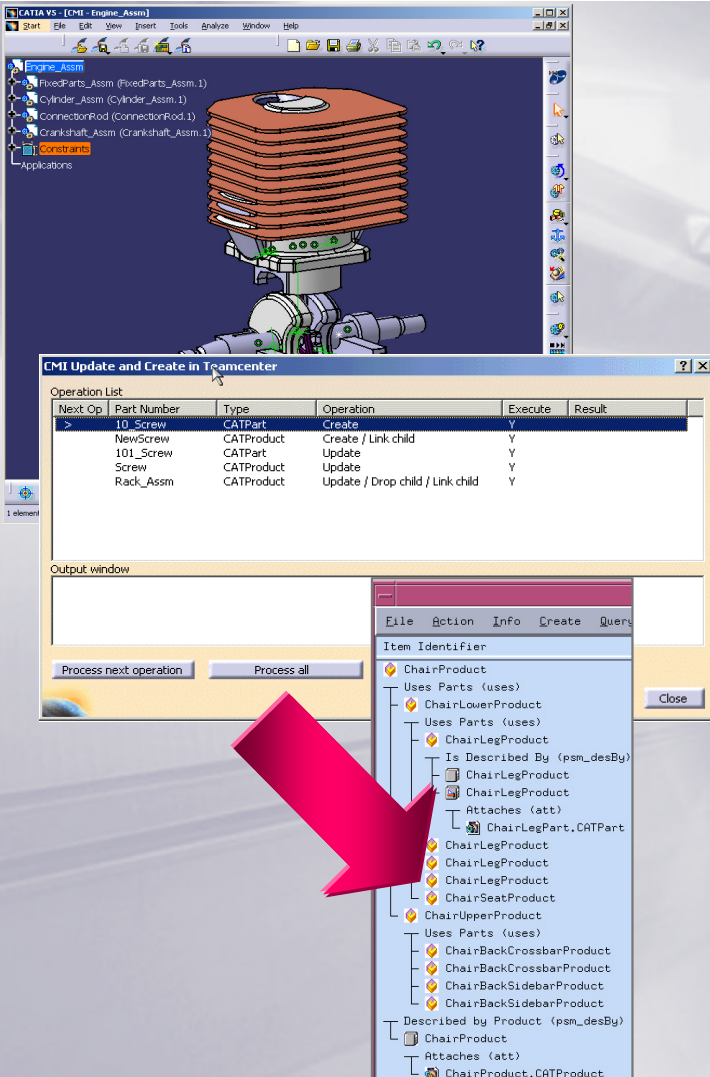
CATIA V5 - [CMI - Engine_Assm]

Start File Edit View Insert Tools Analyze Window Help

Engine_Assm
FixedParts_Assm (FixedParts_Assm.1)
Cylinder_Assm (Cylinder_Assm.1)
ConnectionRod (ConnectionRod.1)
Crankshaft_Assm (Crankshaft_Assm.1)
Constraints
Applications

1 element

CMI Update and Create in Teamcenter

Operation List

| Next Op | Part Number | Type | Operation | Execute | Result |
|---|---|---|---|---|---|
| > | 10_Screw | CATPart | Create | Y | |
| | NewScrew | CATProduct | Create / Link child | Y | |
| | 101_Screw | CATPart | Update | Y | |
| | Screw | CATProduct | Update | Y | |
| | Rack_Assm | CATProduct | Update / Drop child / Link child | Y | |

Output window

Process next operation
Process all
Close

File Action Info Create Query

Item Identifier

ChairProduct
Uses Parts (uses)
ChairLowerProduct
Uses Parts (uses)
ChairLegProduct
Is Described By (psm_desBy)
ChairLegProduct
ChairLegProduct
Attaches (att)
ChairLegPart.CATPart
ChairLegProduct
ChairLegProduct
ChairLegProduct
ChairSeatProduct
ChairUpperProduct
Uses Parts (uses)
ChairBackCrossbarProduct
ChairBackCrossbarProduct
ChairBackSidebarProduct
ChairBackSidebarProduct
Described by Product (psm_desBy)
ChairProduct
Attaches (att)
ChairProduct.CATProduct